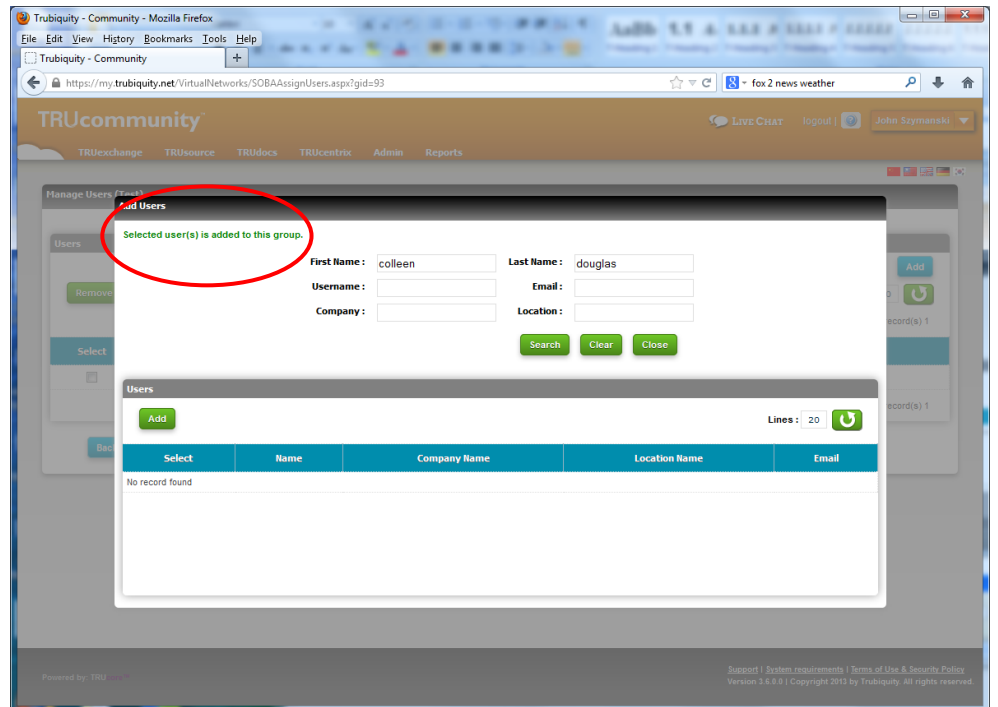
Trubiquity - Community - Mozilla Firefox

File Edit View History Bookmarks Tools Help

Trubiquity - Community

https://my.trubiquity.net/VirtualNetworks/SOBAAssignUsers.aspx?gid=93

fox 2 news weather

TRUcommunity

LIVE CHAT logout | John Szymanski

TRUexchange TRUsource TRUdocs TRUcentrix Admin Reports

Manage Users (Test)

Users

Remove

Select

Back

Add

ecord(s) 1

ecord(s) 1

Add Users

Selected user(s) is added to this group.

First Name : colleen

Last Name : douglas

Username :

Email :

Company :

Location :

Search Clear Close

Users

Add

Lines : 20

| Select | Name | Company Name | Location Name | Email |
|---|---|---|---|---|
| No record found | | | | |

Powered by: TRU

Support | System requirements | Terms of Use & Security Policy
Version 3.6.0.0 | Copyright 2013 by Trubiquity. All rights reserved.